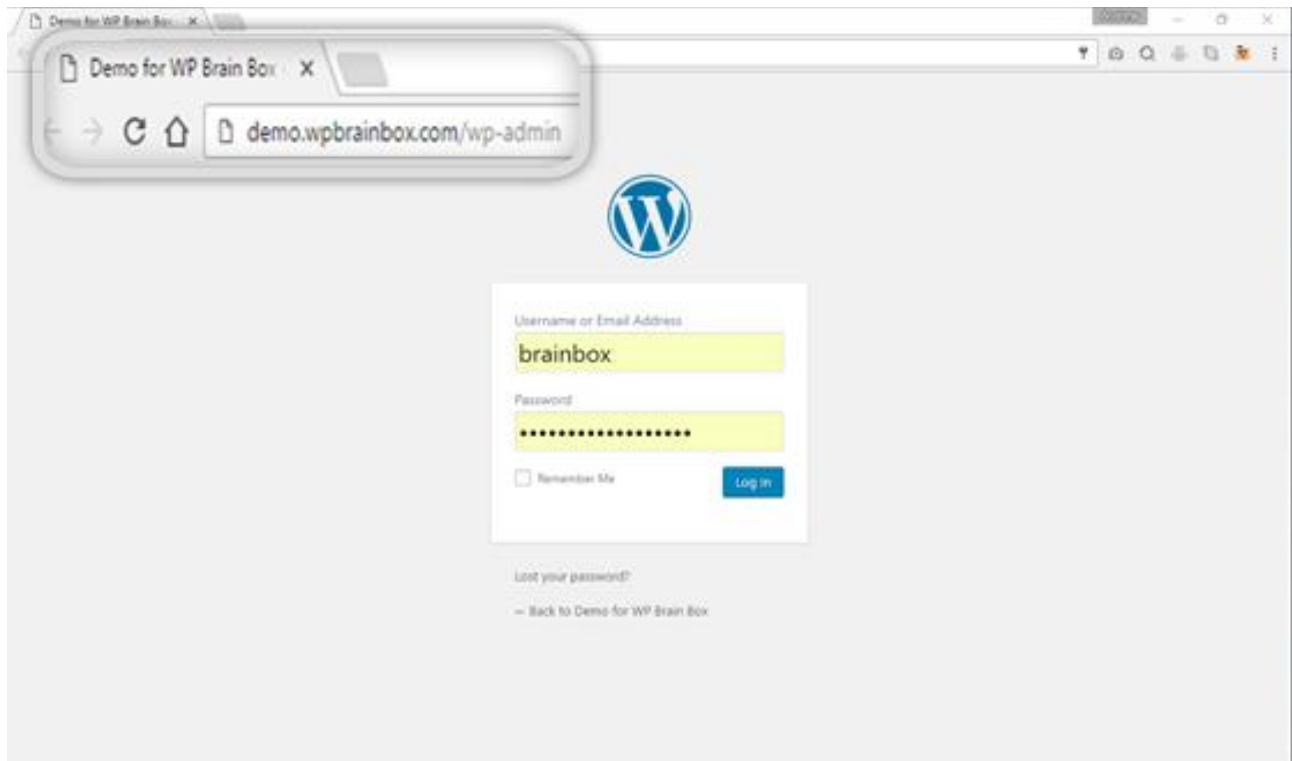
Demo for WP Brain Box ×

Demo for WP Brain Box ×

demo.wpbrainbox.com/wp-admin

Username or Email Address

brainbox

Password

•••••••••••••••••••

Remember Me

Log In

Lost your password?

← Back to Demo for WP Brain Box